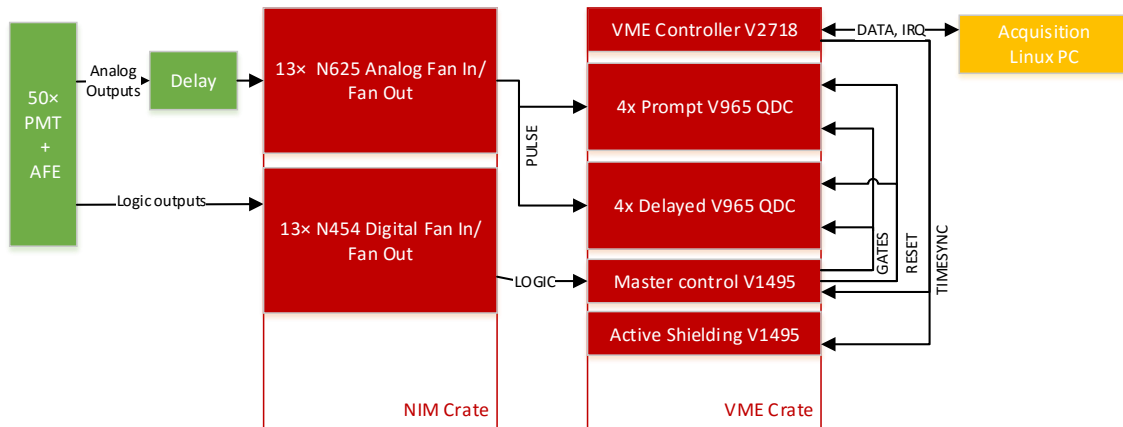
50× PMT + AFE

Analog Outputs

Delay

Logic outputs

13× N625 Analog Fan In/ Fan Out

13× N454 Digital Fan In/ Fan Out

PULSE

LOGIC

NIM Crate

VME Controller V2718

DATA, IRQ

Acquisition Linux PC

4x Prompt V965 QDC

4x Delayed V965 QDC

Master control V1495

Active Shielding V1495

GATES

RESET

TIMESYNC

VME Crate